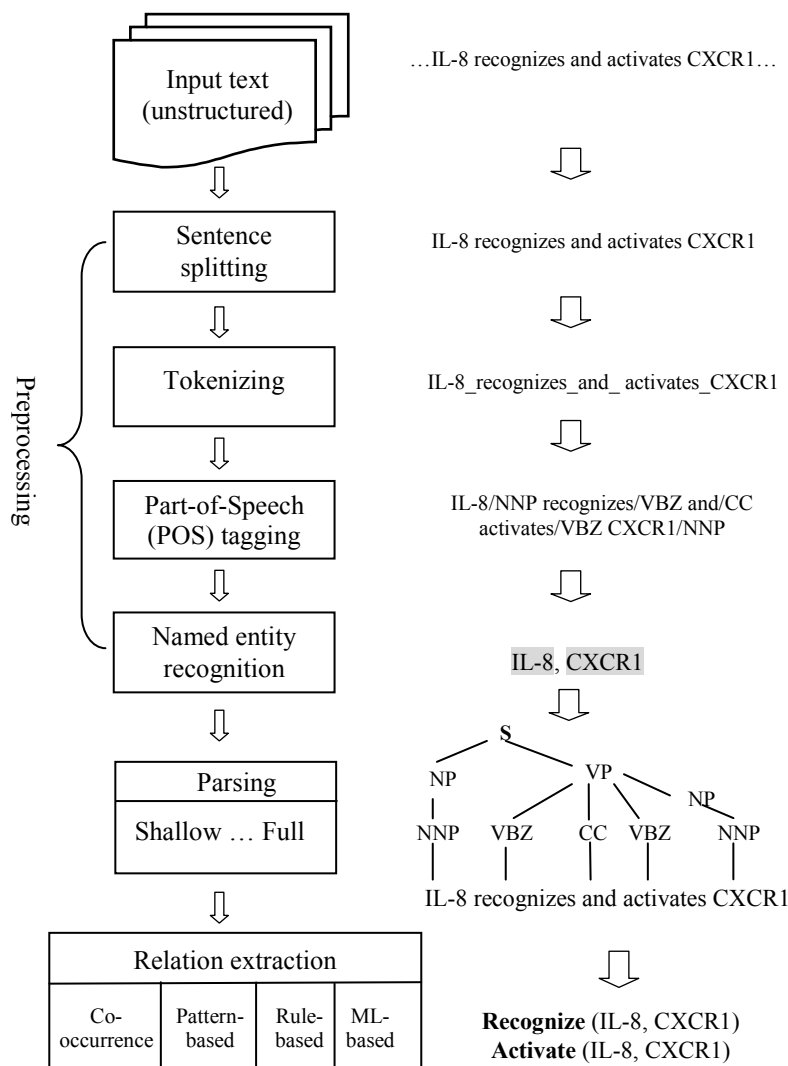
Input text (unstructured)

Sentence splitting

Tokenizing

Part-of-Speech (POS) tagging

Named entity recognition

Preprocessing

Parsing

Shallow … Full

Relation extraction

| Co-occurrence | Pattern-based | Rule-based | ML-based |
|---|---|---|---|

…IL-8 recognizes and activates CXCR1…

IL-8 recognizes and activates CXCR1

IL-8_recognizes_and_ activates_CXCR1

IL-8/NNP recognizes/VBZ and/CC activates/VBZ CXCR1/NNP

IL-8, CXCR1

S

NP

VP

NP

NNP

VBZ

CC

VBZ

NNP

IL-8 recognizes and activates CXCR1

**Recognize** (IL-8, CXCR1)
**Activate** (IL-8, CXCR1)